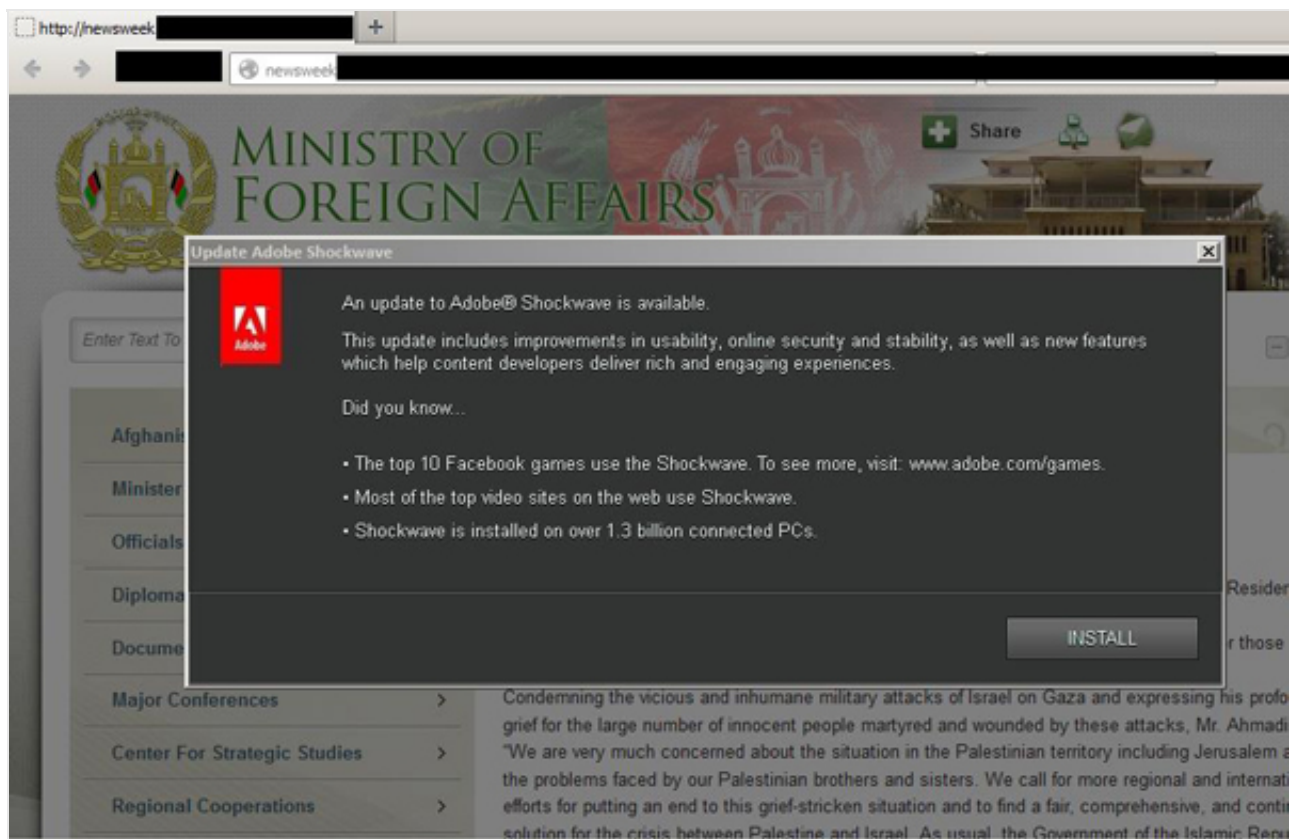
http://newsweek

newsweek

MINISTRY OF FOREIGN AFFAIRS

Share

Enter Text To

Afghanis
Minister
Officials
Diploma
Docume
Major Conferences >
Center For Strategic Studies >
Regional Cooperations >

Update Adobe Shockwave

Adobe

An update to Adobe® Shockwave is available.

This update includes improvements in usability, online security and stability, as well as new features which help content developers deliver rich and engaging experiences.

Did you know...

• The top 10 Facebook games use the Shockwave. To see more, visit: www.adobe.com/games.

• Most of the top video sites on the web use Shockwave.

• Shockwave is installed on over 1.3 billion connected PCs.

INSTALL

Resider

r those

Condemning the vicious and inhumane military attacks of Israel on Gaza and expressing his profo grief for the large number of innocent people martyred and wounded by these attacks, Mr. Ahmadi "We are very much concerned about the situation in the Palestinian territory including Jerusalem a the problems faced by our Palestinian brothers and sisters. We call for more regional and internati efforts for putting an end to this grief-stricken situation and to find a fair, comprehensive, and conti solution for the crisis between Palestine and Israel. As usual, the Government of the Islamic Repu